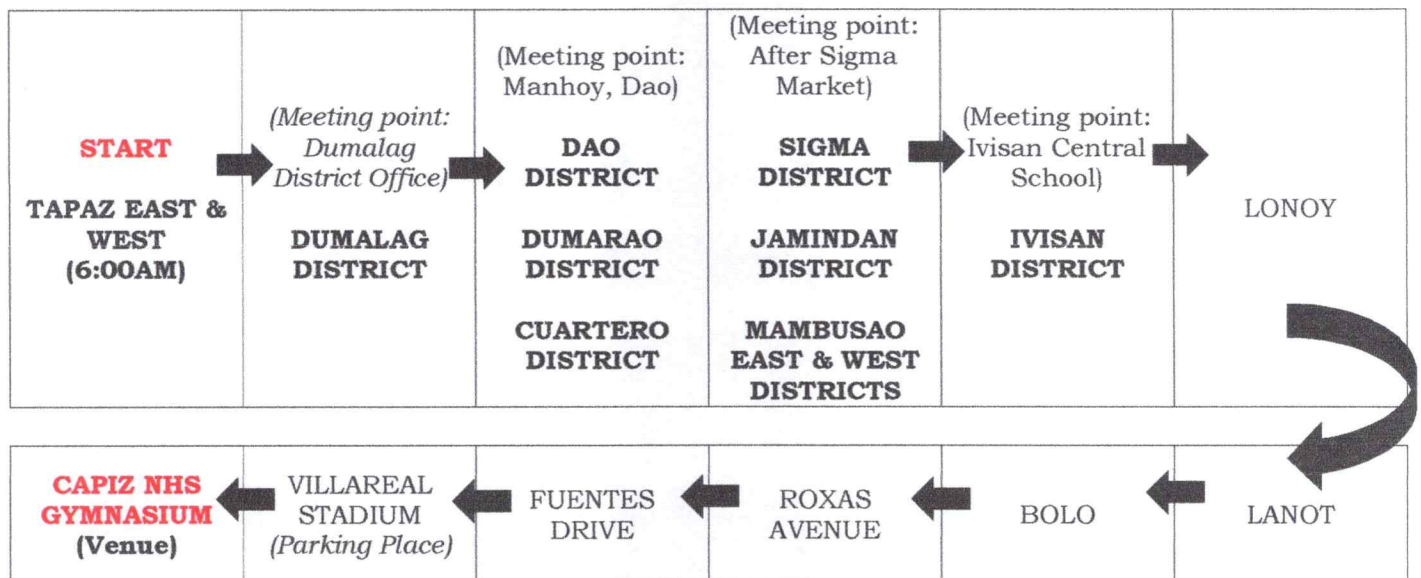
| START TAPAZ EAST & WEST (6:00AM) | (Meeting point: Dumalag District Office) DUMALAG DISTRICT | (Meeting point: Manhoy, Dao) DAO DISTRICT DUMARAO DISTRICT CUARTERO DISTRICT | (Meeting point: After Sigma Market) SIGMA DISTRICT JAMINDAN DISTRICT MAMBUSAO EAST & WEST DISTRICTS | (Meeting point: Ivisan Central School) IVISAN DISTRICT | LONOY |
|---|---|---|---|---|---|

| CAPIZ NHS GYMNASIUM (Venue) | VILLAREAL STADIUM (Parking Place) | FUENTES DRIVE | ROXAS AVENUE | BOLO | LANOT |
|---|---|---|---|---|---|